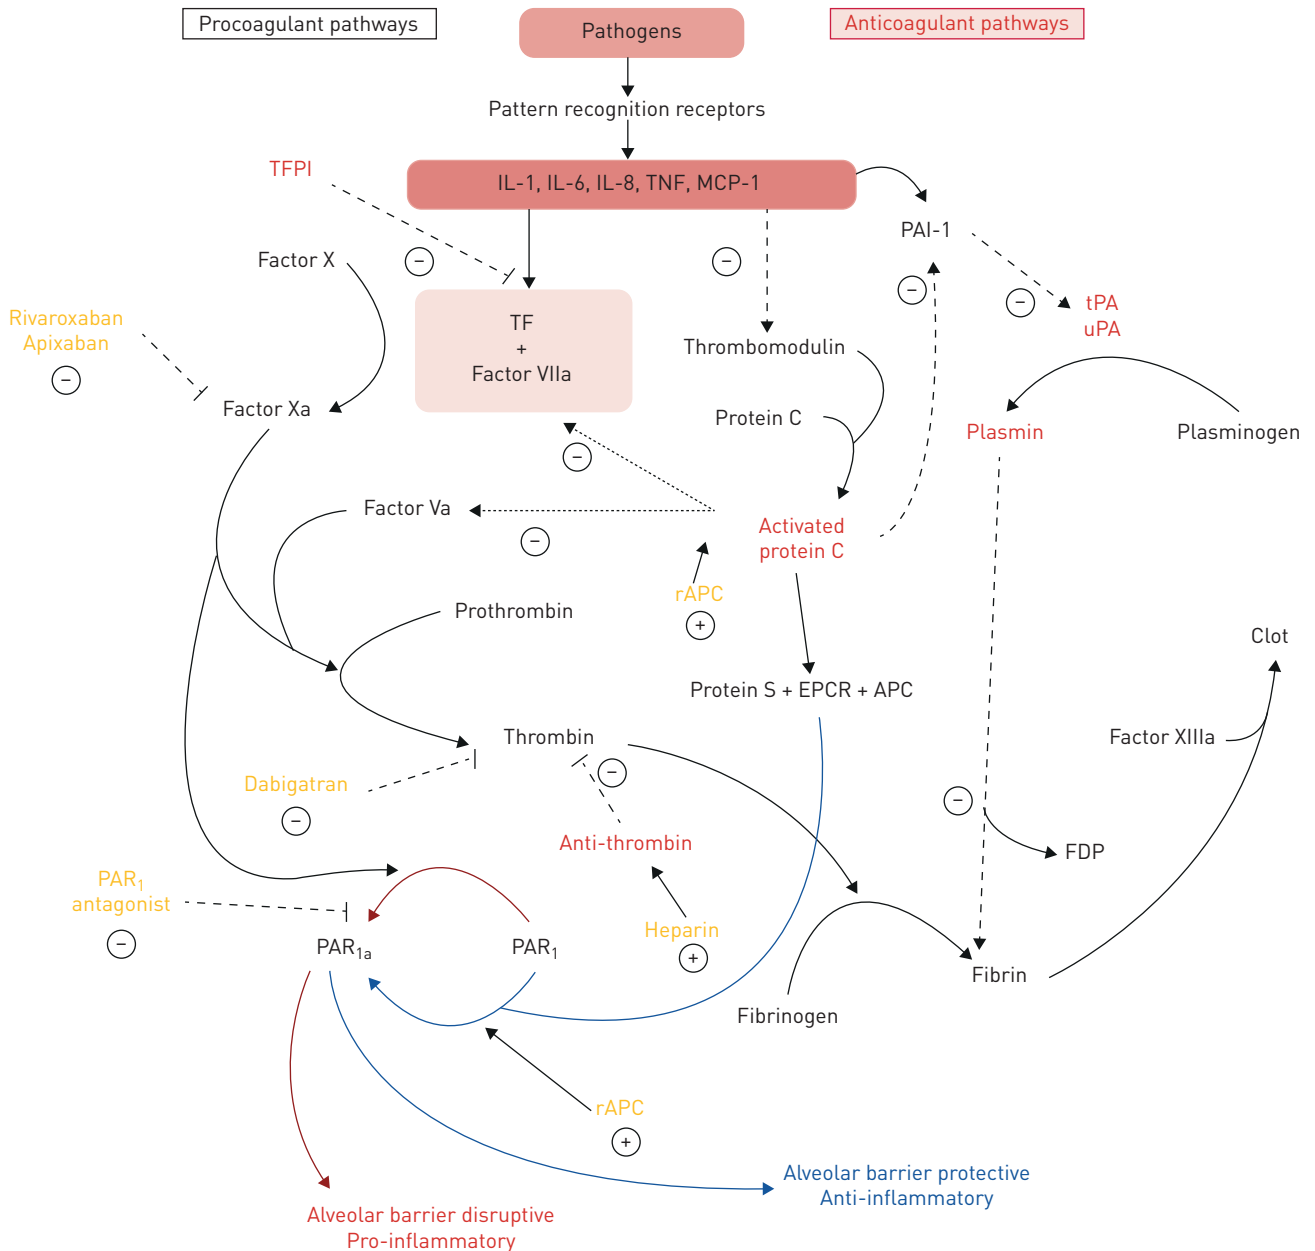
Procoagulant pathways

Pathogens

Anticoagulant pathways

Pattern recognition receptors

TFPI

IL-1, IL-6, IL-8, TNF, MCP-1

PAI-1

Factor X

−

−

−

−

tPA
uPA

Rivaroxaban
Apixaban

−

TF
+
Factor VIIa

Thrombomodulin

Factor Xa

Protein C

Plasmin

Plasminogen

−

Factor Va

−

Activated
protein C

rAPC
+

Prothrombin

Clot

Protein S + EPCR + APC

Thrombin

Factor XIIIa

Dabigatran
−

−

Anti-thrombin

−

FDP

$PAR_1$
antagonist
−

Heparin
+

$PAR_{1a}$

$PAR_1$

Fibrin

Fibrinogen

rAPC
+

Alveolar barrier protective
Anti-inflammatory

Alveolar barrier disruptive
Pro-inflammatory